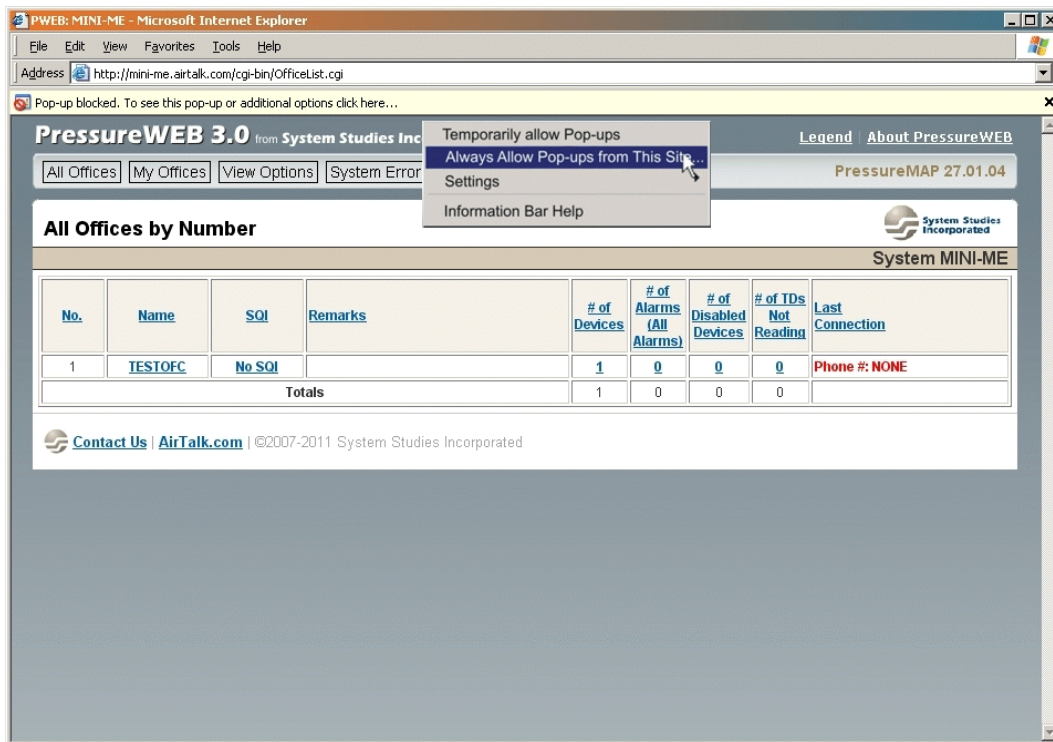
PWEB: MINI-ME - Microsoft Internet Explorer

File Edit View Favorites Tools Help

Address http://mini-me.airtalk.com/cgi-bin/OfficeList.cgi

Pop-up blocked. To see this pop-up or additional options click here...

PressureWEB 3.0 from System Studies Inc

Temporarily allow Pop-ups
Always Allow Pop-ups from This Site...
Settings
Information Bar Help

Legend | About PressureWEB

All Offices | My Offices | View Options | System Error

PressureMAP 27.01.04

All Offices by Number

System Studies Incorporated

System MINI-ME

| No. | Name | SQI | Remarks | # of Devices | # of Alarms (All Alarms) | # of Disabled Devices | # of TDs Not Reading | Last Connection |
|---|---|---|---|---|---|---|---|---|
| 1 | TESTOFC | No SQI | | 1 | 0 | 0 | 0 | Phone #: NONE |
| Totals | | | | 1 | 0 | 0 | 0 | |

Contact Us | AirTalk.com | ©2007-2011 System Studies Incorporated